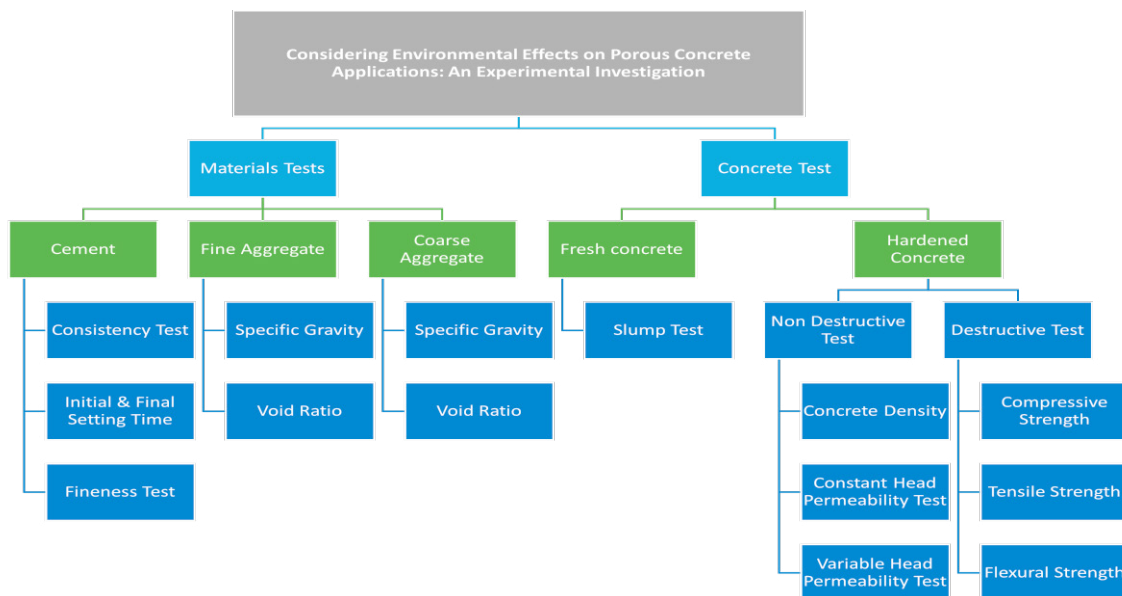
Considering Environmental Effects on Porous Concrete Applications: An Experimental Investigation

Materials Tests

Concrete Test

Cement

Fine Aggregate

Coarse Aggregate

Fresh concrete

Hardened Concrete

Consistency Test

Initial & Final Setting Time

Fineness Test

Specific Gravity

Void Ratio

Specific Gravity

Void Ratio

Slump Test

Non Destructive Test

Concrete Density

Constant Head Permeability Test

Variable Head Permeability Test

Destructive Test

Compressive Strength

Tensile Strength

Flexural Strength